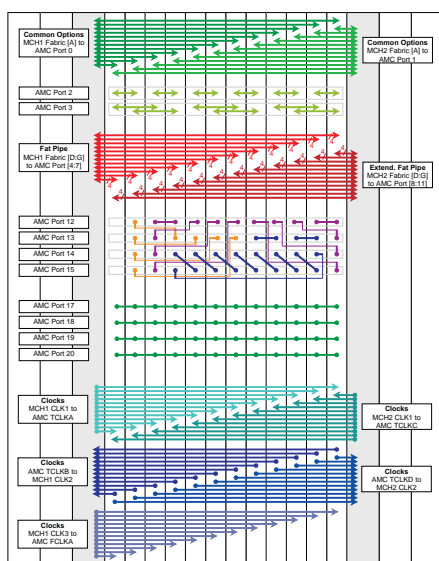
Common Options
MCH1 Fabric [A] to AMC Port 0

Common Options
MCH2 Fabric [A] to AMC Port 1

AMC Port 2

AMC Port 3

Fat Pipe
MCH1 Fabric [D:G] to AMC Port [4:7]

4 4 4 4 4 4 4 4 4 4 4 4

Extend. Fat Pipe
MCH2 Fabric [D:G] to AMC Port [8:11]

AMC Port 12

AMC Port 13

AMC Port 14

AMC Port 15

AMC Port 17

AMC Port 18

AMC Port 19

AMC Port 20

Clocks
MCH1 CLK1 to AMC TCLKA

Clocks
MCH2 CLK1 to AMC TCLKC

Clocks
AMC TCLKB to MCH1 CLK2

Clocks
AMC TCLKD to MCH2 CLK2

Clocks
MCH1 CLK3 to AMC FCLKA